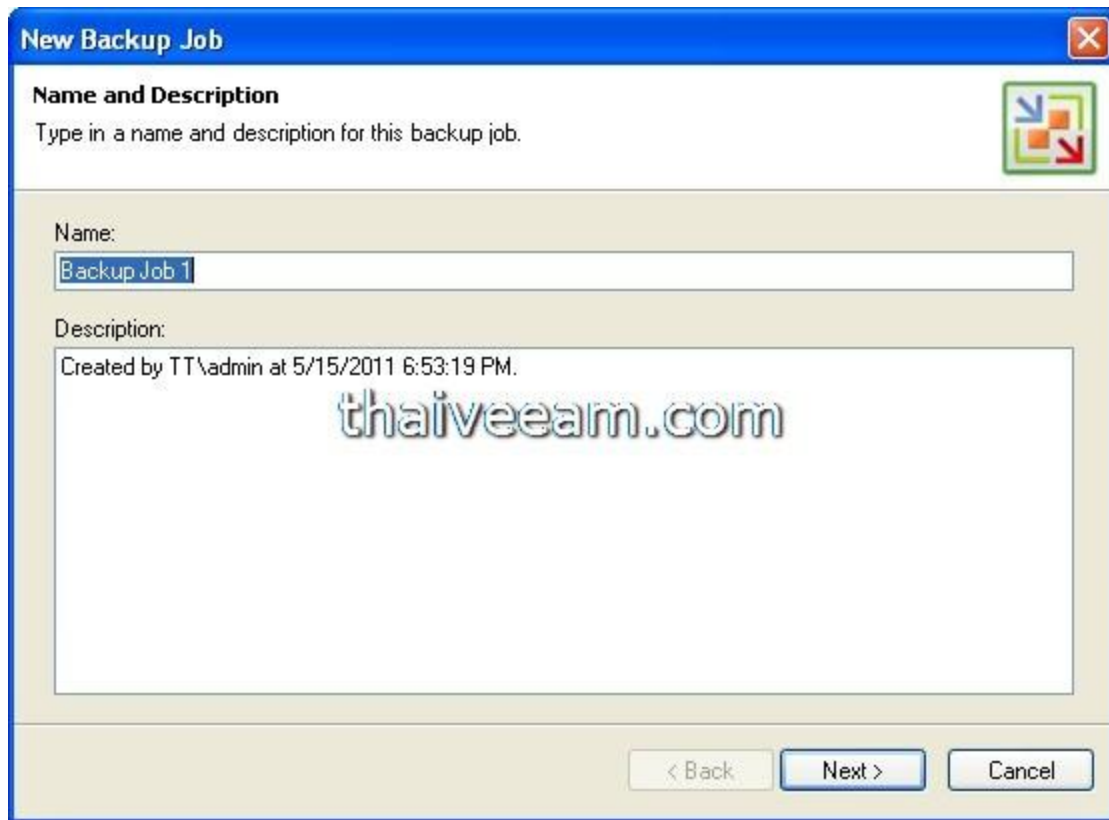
New Backup Job

Name and Description
Type in a name and description for this backup job.

Name:
Backup Job 1

Description:
Created by TT\admin at 5/15/2011 6:53:19 PM.

thaiveeam.com

< Back
Next >
Cancel